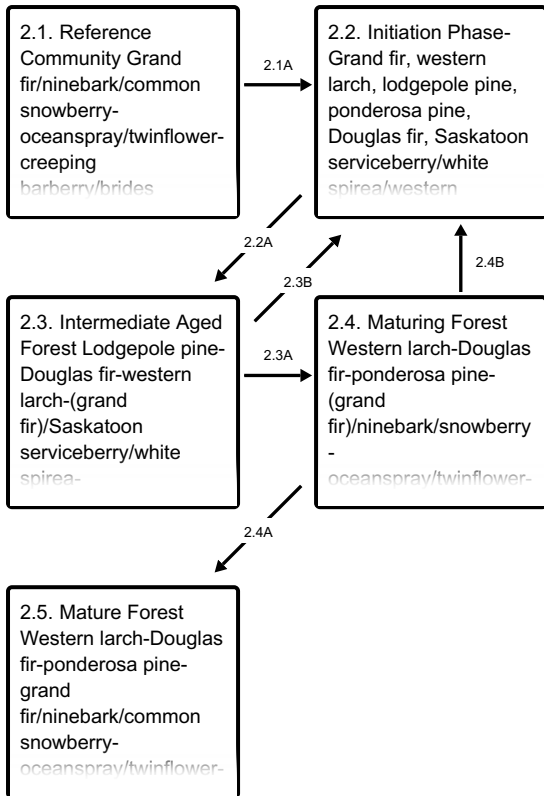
2.1. Reference Community Grand fir/ninebark/common snowberry-oceanspray/twinflower-creeping barberry/brides

2.1A

2.2. Initiation Phase-Grand fir, western larch, lodgepole pine, ponderosa pine, Douglas fir, Saskatoon serviceberry/white spirea/western

2.2A

2.3B

2.4B

2.3. Intermediate Aged Forest Lodgepole pine-Douglas fir-western larch-(grand fir)/Saskatoon serviceberry/white spirea-

2.3A

2.4. Maturing Forest Western larch-Douglas fir-ponderosa pine-(grand fir)/ninebark/snowberry-oceanspray/twinflower-

2.4A

2.5. Mature Forest Western larch-Douglas fir-ponderosa pine-grand fir/ninebark/common snowberry-oceanspray/twinflower-